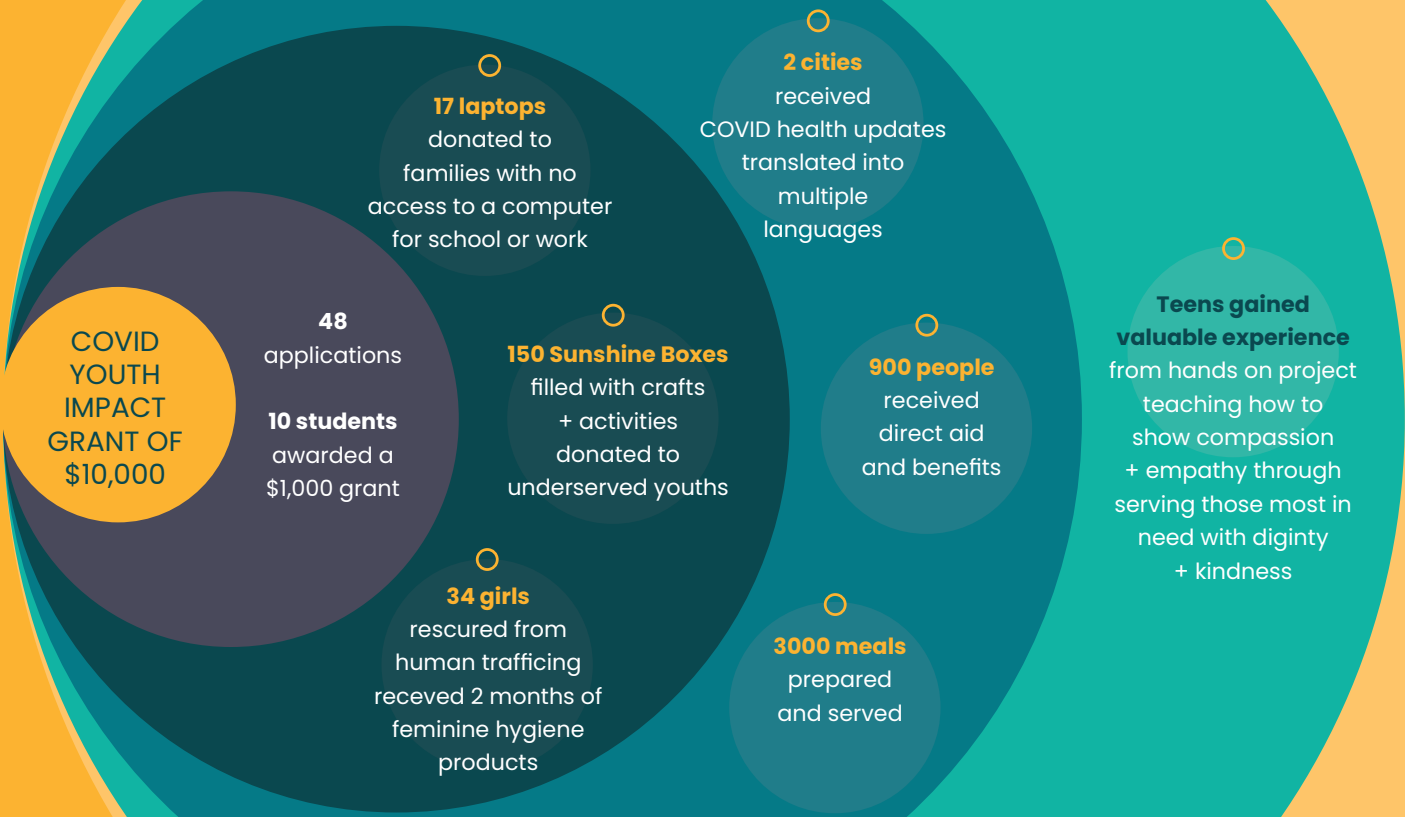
COVID YOUTH IMPACT GRANT OF $10,000

48 applications

10 students awarded a $1,000 grant

17 laptops donated to families with no access to a computer for school or work

150 Sunshine Boxes filled with crafts + activities donated to underserved youths

34 girls rescured from human trafficing receved 2 months of feminine hygiene products

2 cities received COVID health updates translated into multiple languages

900 people received direct aid and benefits

3000 meals prepared and served

Teens gained valuable experience from hands on project teaching how to show compassion + empathy through serving those most in need with diginty + kindness